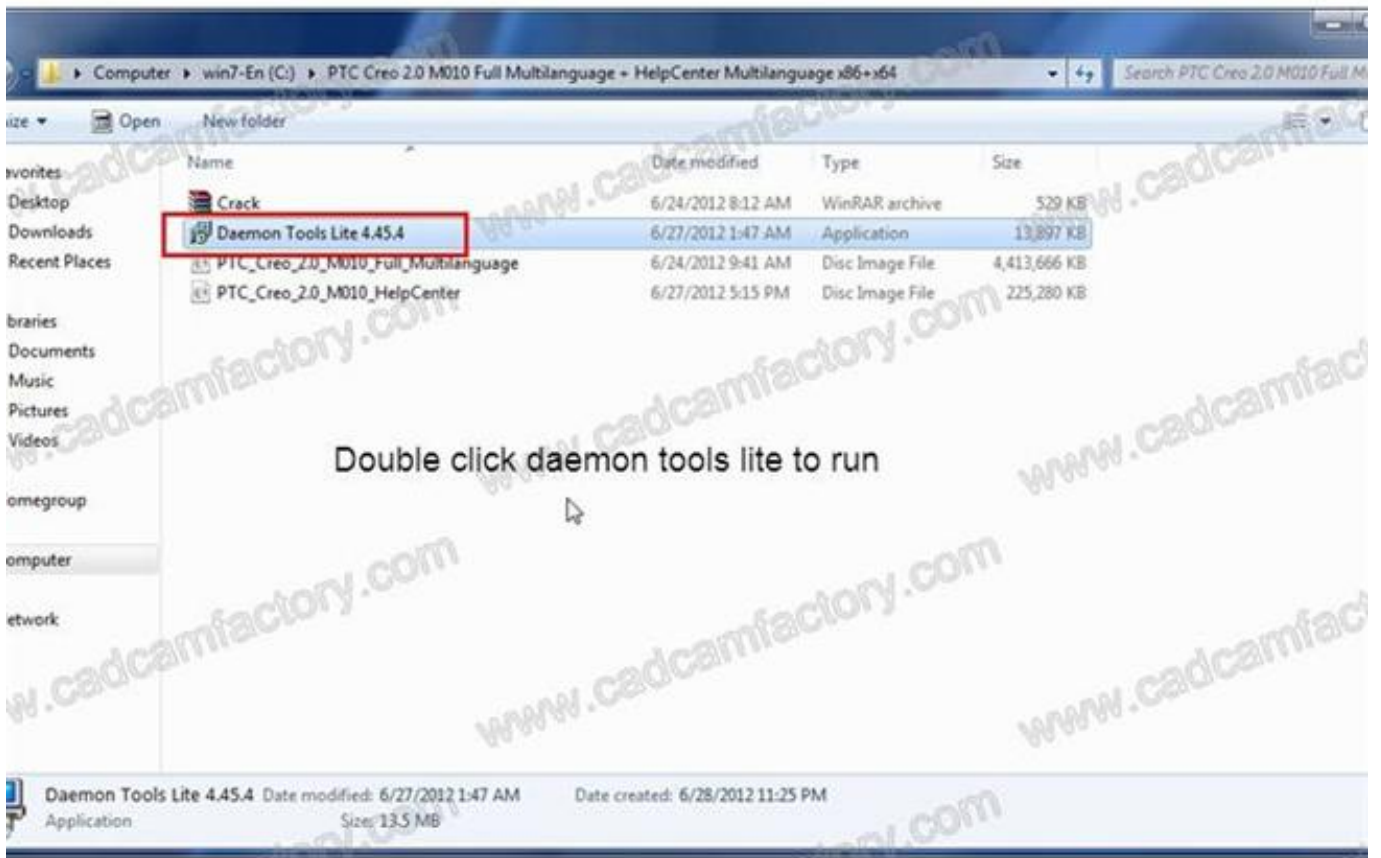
▸ Computer ▸ win7-En (C:) ▸ PTC Creo 2.0 M010 Full Multilanguage + HelpCenter Multilanguage x86+x64

Search PTC Creo 2.0 M010 Full M

ize ▾ Open New folder

avorites
Desktop
Downloads
Recent Places

braries
Documents
Music
Pictures
Videos

omegroup

omputer

etwork

| Name | Date modified | Type | Size |
|---|---|---|---|
| Crack | 6/24/2012 8:12 AM | WinRAR archive | 529 KB |
| Daemon Tools Lite 4.45.4 | 6/27/2012 1:47 AM | Application | 13,897 KB |
| PTC_Creo_2.0_M010_Full_Multilanguage | 6/24/2012 9:41 AM | Disc Image File | 4,413,666 KB |
| PTC_Creo_2.0_M010_HelpCenter | 6/27/2012 5:15 PM | Disc Image File | 225,280 KB |

Double click daemon tools lite to run

Daemon Tools Lite 4.45.4 Date modified: 6/27/2012 1:47 AM Date created: 6/28/2012 11:25 PM
Application Size: 13.5 MB

www.cadcamfactory.com